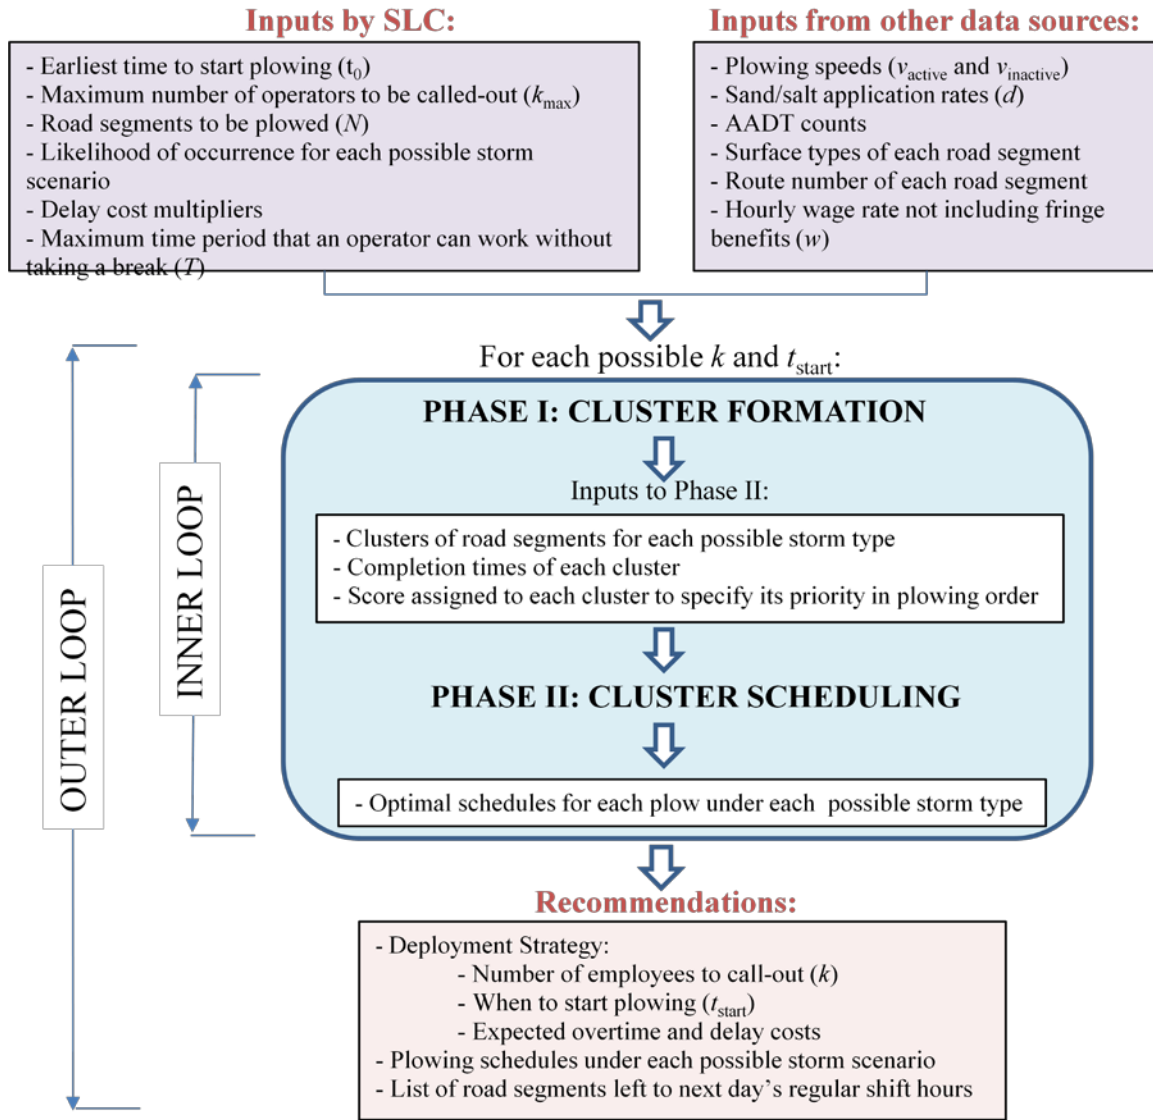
Inputs by SLC:

- Earliest time to start plowing ($t_0$)
- Maximum number of operators to be called-out ($k_{max}$)
- Road segments to be plowed ($N$)
- Likelihood of occurrence for each possible storm scenario
- Delay cost multipliers
- Maximum time period that an operator can work without taking a break ($T$)

Inputs from other data sources:

- Plowing speeds ($v_{active}$ and $v_{inactive}$)
- Sand/salt application rates ($d$)
- AADT counts
- Surface types of each road segment
- Route number of each road segment
- Hourly wage rate not including fringe benefits ($w$)

For each possible $k$ and $t_{start}$:

OUTER LOOP

INNER LOOP

PHASE I: CLUSTER FORMATION

Inputs to Phase II:

- Clusters of road segments for each possible storm type
- Completion times of each cluster
- Score assigned to each cluster to specify its priority in plowing order

PHASE II: CLUSTER SCHEDULING

- Optimal schedules for each plow under each possible storm type

Recommendations:

- Deployment Strategy:
- Number of employees to call-out ($k$)
- When to start plowing ($t_{start}$)
- Expected overtime and delay costs
- Plowing schedules under each possible storm scenario
- List of road segments left to next day's regular shift hours